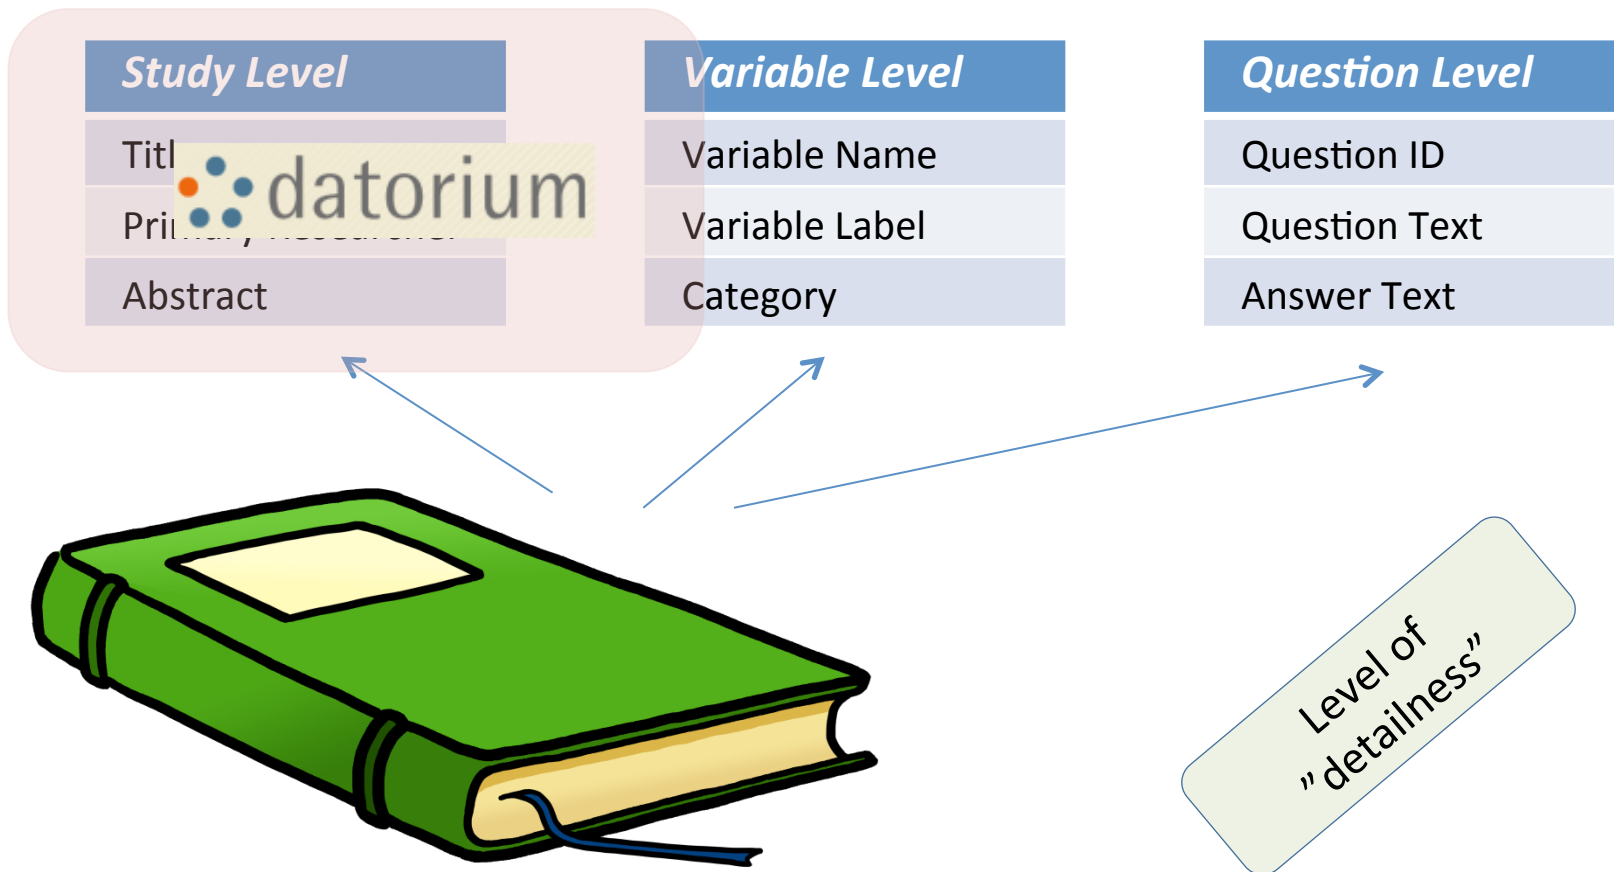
| Study Level |
|---|
| Titl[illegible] |
| Pri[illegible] |
| Abstract |

datorium

| Variable Level |
|---|
| Variable Name |
| Variable Label |
| Category |

| Question Level |
|---|
| Question ID |
| Question Text |
| Answer Text |

Level of „detailness"